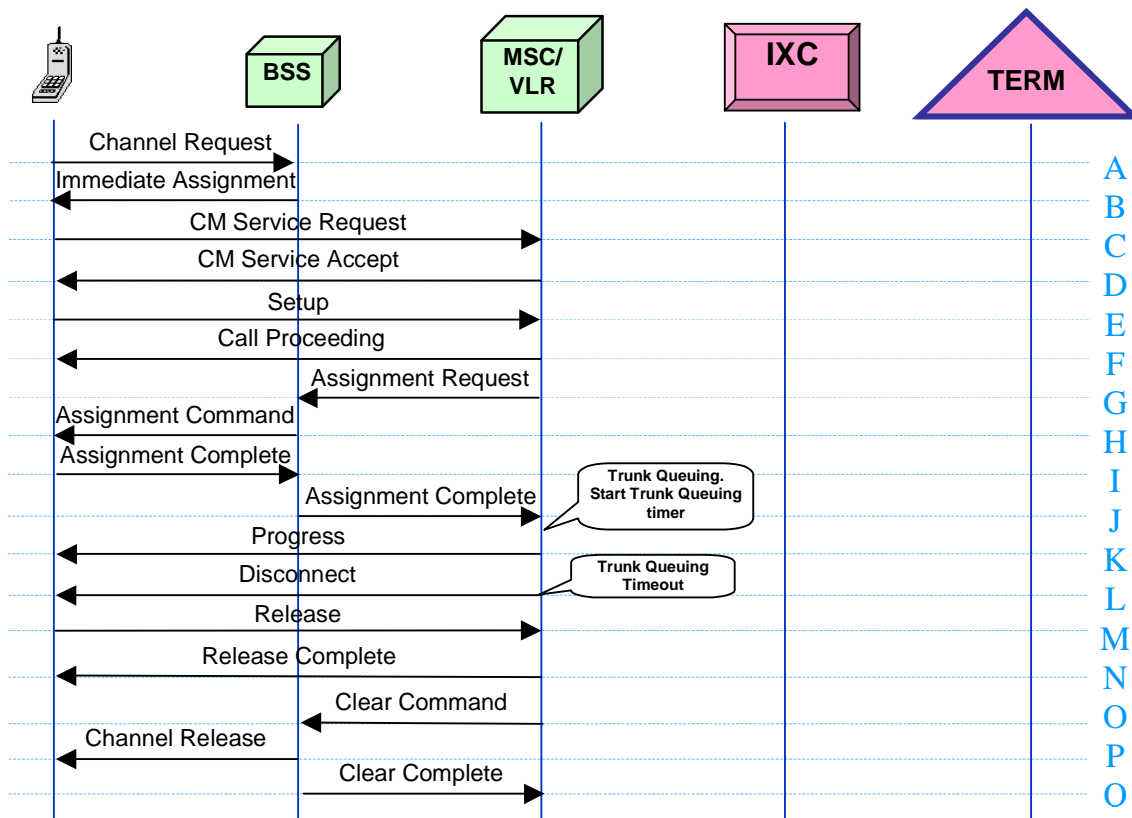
BSS

MSC/ VLR

IXC

TERM

Channel Request
A
Immediate Assignment
B
CM Service Request
C
CM Service Accept
D
Setup
E
Call Proceeding
F
Assignment Request
G
Assignment Command
H
Assignment Complete
I
Assignment Complete
Trunk Queuing. Start Trunk Queuing timer
J
Progress
K
Disconnect
Trunk Queuing Timeout
L
Release
M
Release Complete
N
Clear Command
O
Channel Release
P
Clear Complete
O